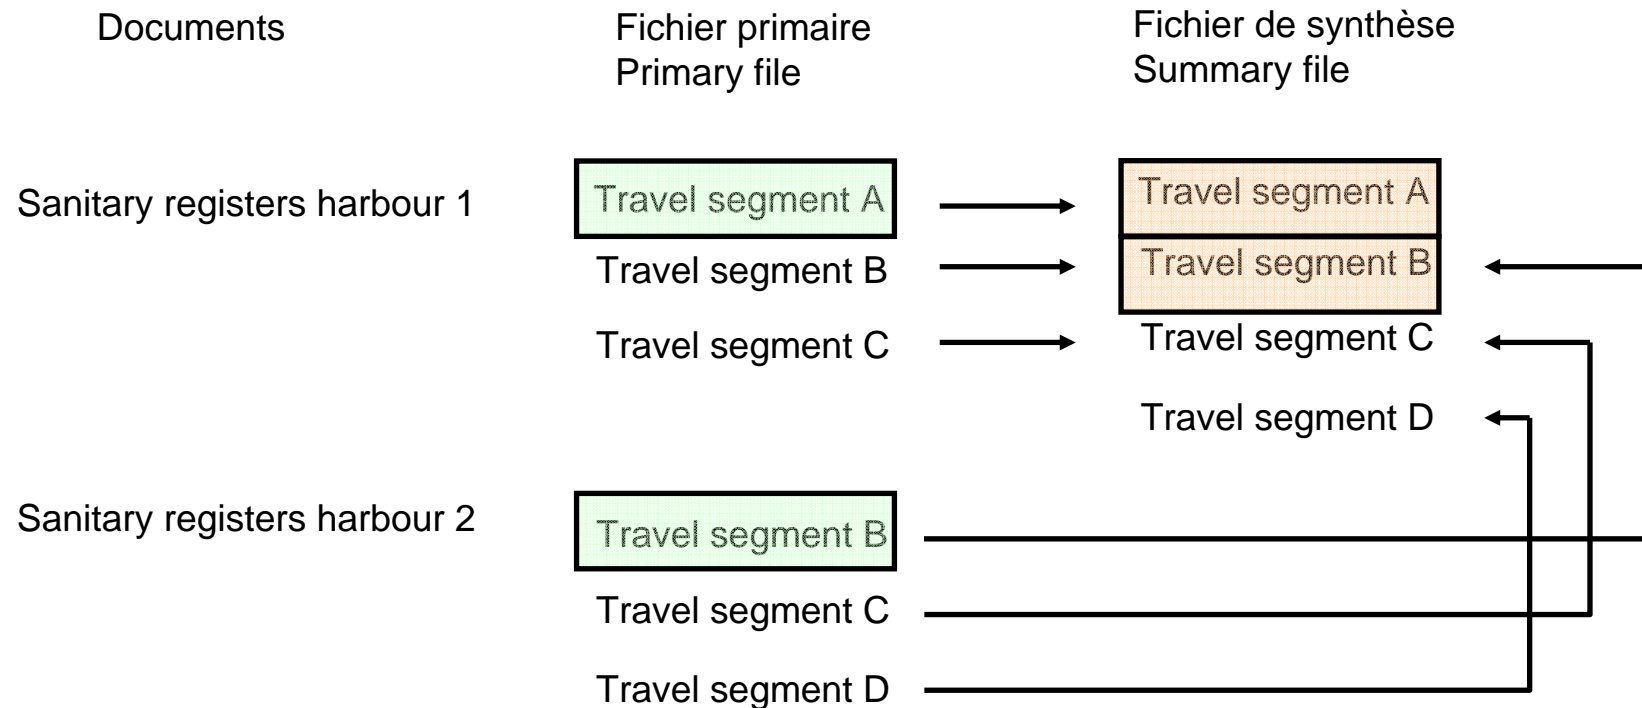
Documents

Fichier primaire
Primary file

Fichier de synthèse
Summary file

Sanitary registers harbour 1

Travel segment A
Travel segment B
Travel segment C

Travel segment A
Travel segment B
Travel segment C
Travel segment D

Sanitary registers harbour 2

Travel segment B
Travel segment C
Travel segment D